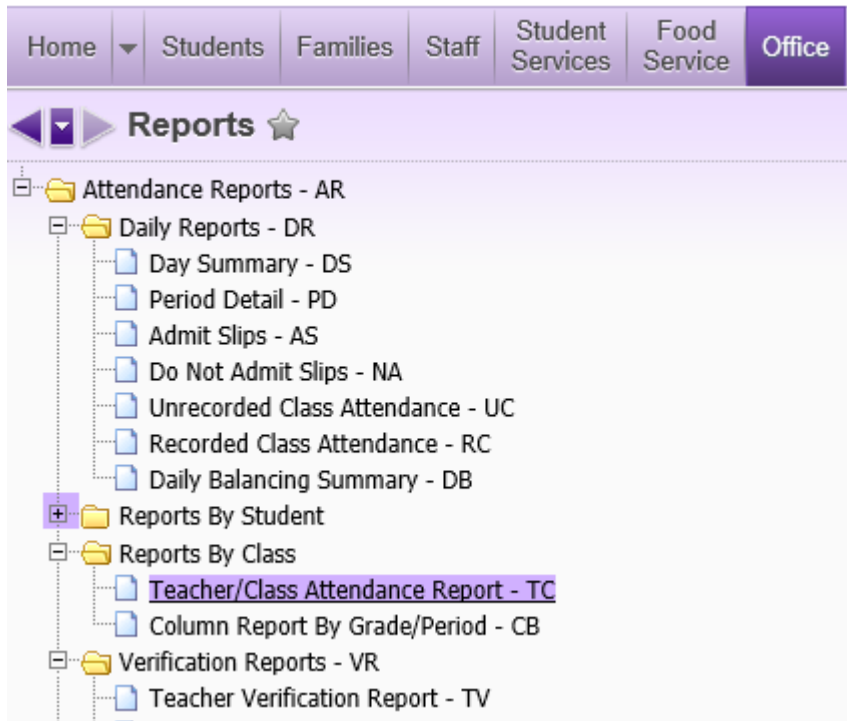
Home | Students | Families | Staff | Student Services | Food Service | Office

Reports

Attendance Reports - AR
Daily Reports - DR
Day Summary - DS
Period Detail - PD
Admit Slips - AS
Do Not Admit Slips - NA
Unrecorded Class Attendance - UC
Recorded Class Attendance - RC
Daily Balancing Summary - DB
Reports By Student
Reports By Class
Teacher/Class Attendance Report - TC
Column Report By Grade/Period - CB
Verification Reports - VR
Teacher Verification Report - TV